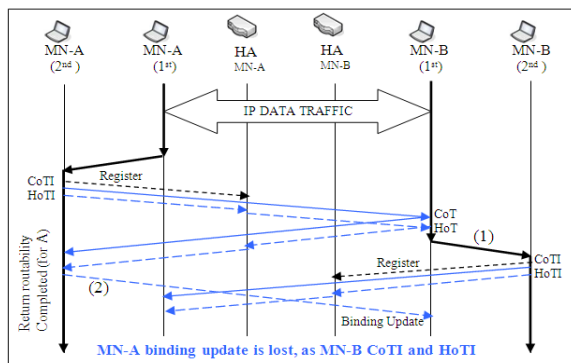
MN-A (2nd)

MN-A (1st)

HA MN-A

HA MN-B

MN-B (1st)

MN-B (2nd)

IP DATA TRAFFIC

CoTI
HoTI

Register

CoT
HoT

(1)

CoTI
HoTI

Register

(2)

Return routability Completed (for A)

Binding Update

MN-A binding update is lost, as MN-B CoTI and HoTI